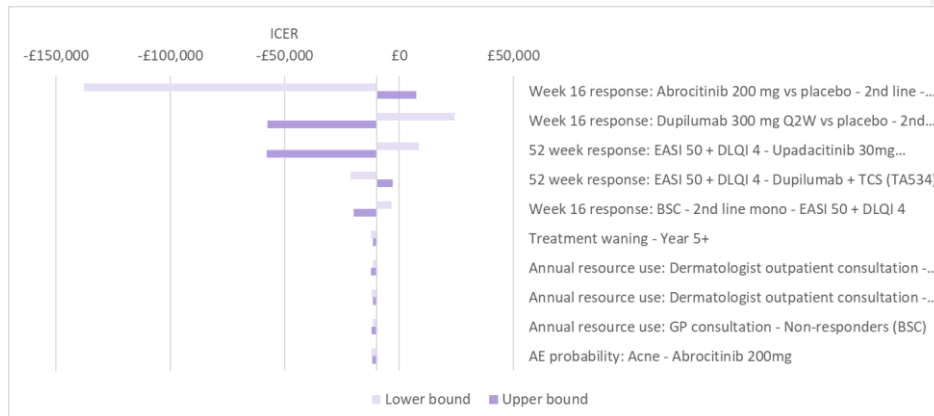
ICER

-£150,000 -£100,000 -£50,000 £0 £50,000

Week 16 response: Abrocitinib 200 mg vs placebo - 2nd line -...

Week 16 response: Dupilumab 300 mg Q2W vs placebo - 2nd...

52 week response: EASI 50 + DLQI 4 - Upadacitinib 30mg...

52 week response: EASI 50 + DLQI 4 - Dupilumab + TCS (TA534)

Week 16 response: BSC - 2nd line mono - EASI 50 + DLQI 4

Treatment waning - Year 5+

Annual resource use: Dermatologist outpatient consultation -...

Annual resource use: Dermatologist outpatient consultation -...

Annual resource use: GP consultation - Non-responders (BSC)

AE probability: Acne - Abrocitinib 200mg

Lower bound Upper bound